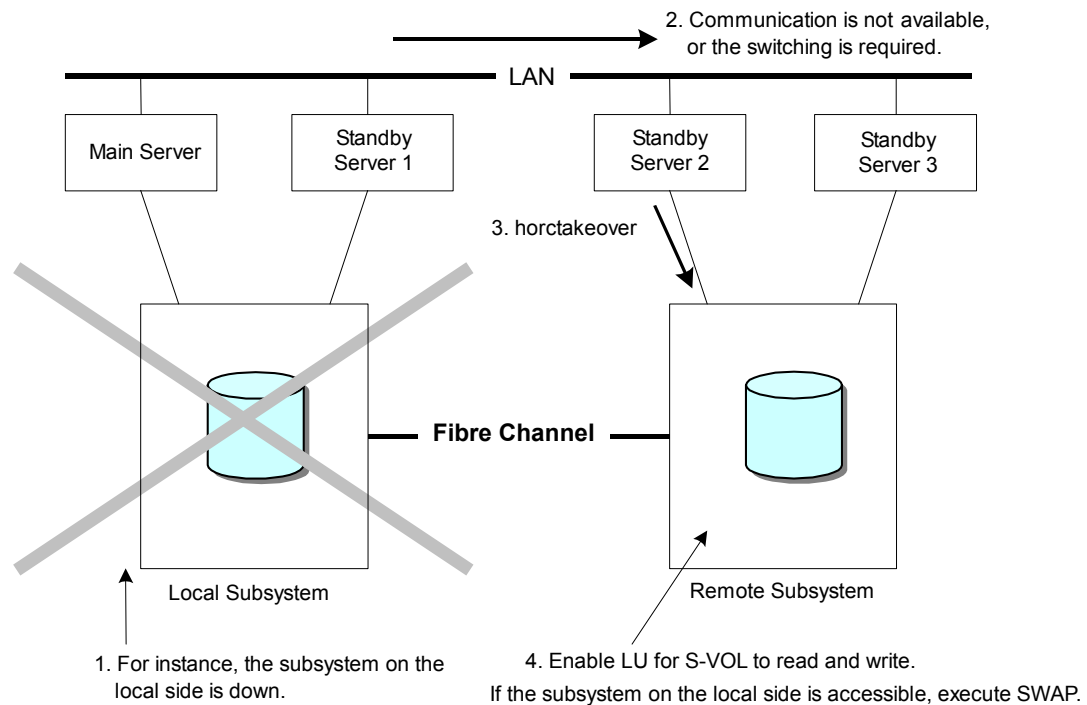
2. Communication is not available, or the switching is required.

LAN

Main Server

Standby Server 1

Standby Server 2

Standby Server 3

3. horctakeover

Fibre Channel

Local Subsystem

Remote Subsystem

1. For instance, the subsystem on the local side is down.

4. Enable LU for S-VOL to read and write.
If the subsystem on the local side is accessible, execute SWAP.